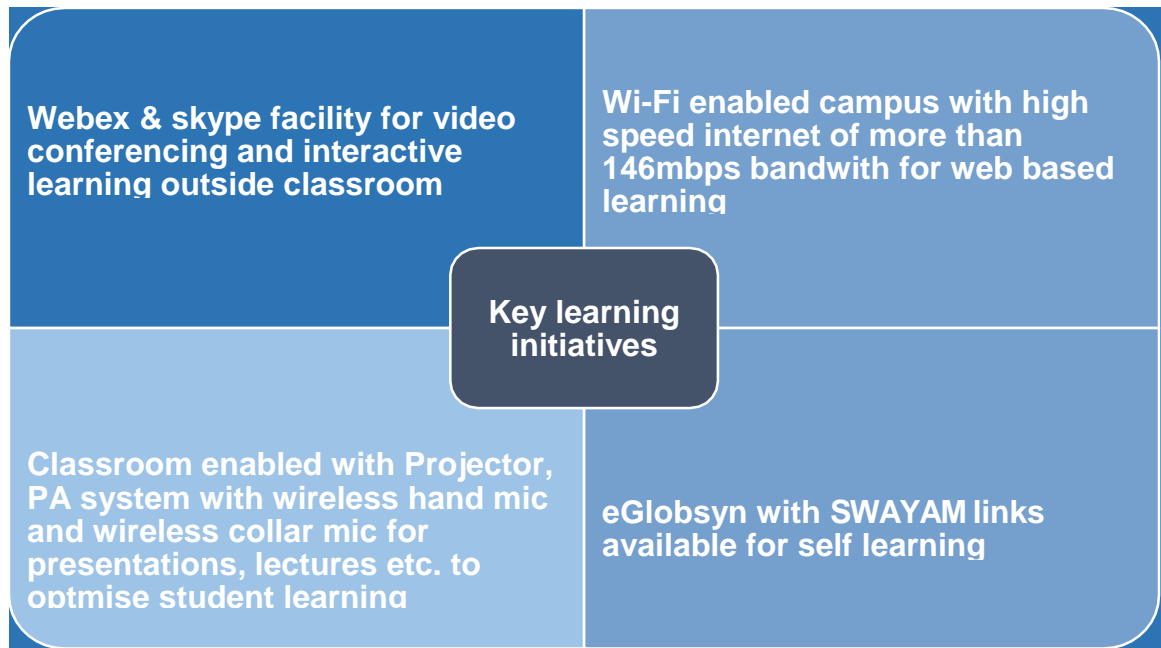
Webex & skype facility for video conferencing and interactive learning outside classroom

Wi-Fi enabled campus with high speed internet of more than 146mbps bandwith for web based learning

Key learning initiatives

Classroom enabled with Projector, PA system with wireless hand mic and wireless collar mic for presentations, lectures etc. to optmise student learning

eGlobsyn with SWAYAM links available for self learning